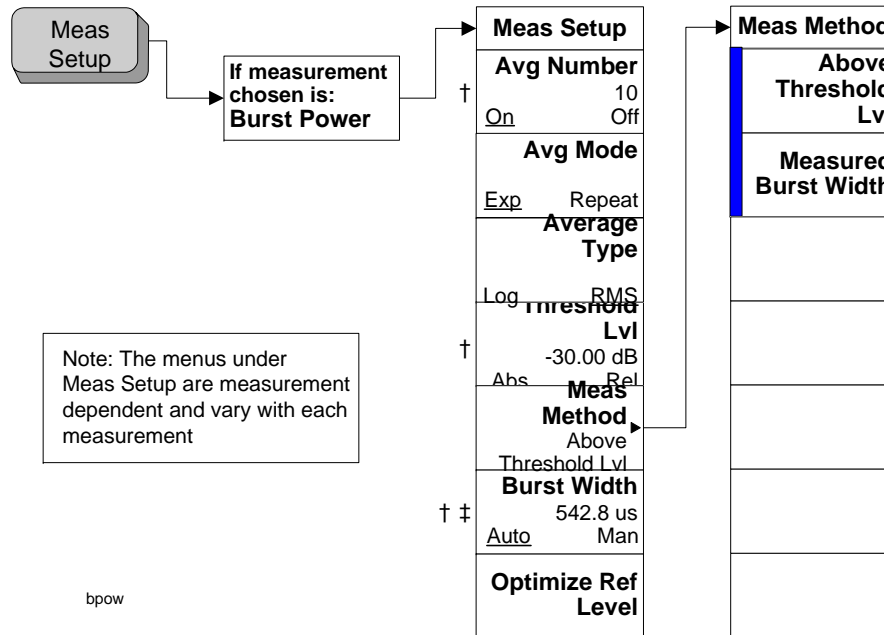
Meas Setup

If measurement chosen is: Burst Power

Meas Setup

†
Avg Number
10
On Off

Avg Mode
Exp Repeat

Average Type
Log RMS

†
Threshold Lvl
-30.00 dB
Abs Rel

Meas Method
Above Threshold Lvl

† ‡
Burst Width
542.8 us
Auto Man

Optimize Ref Level

Meas Metho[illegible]

Above Threshol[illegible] Lv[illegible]

Measure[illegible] Burst Widt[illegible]

Note: The menus under Meas Setup are measurement dependent and vary with each measurement

bpow